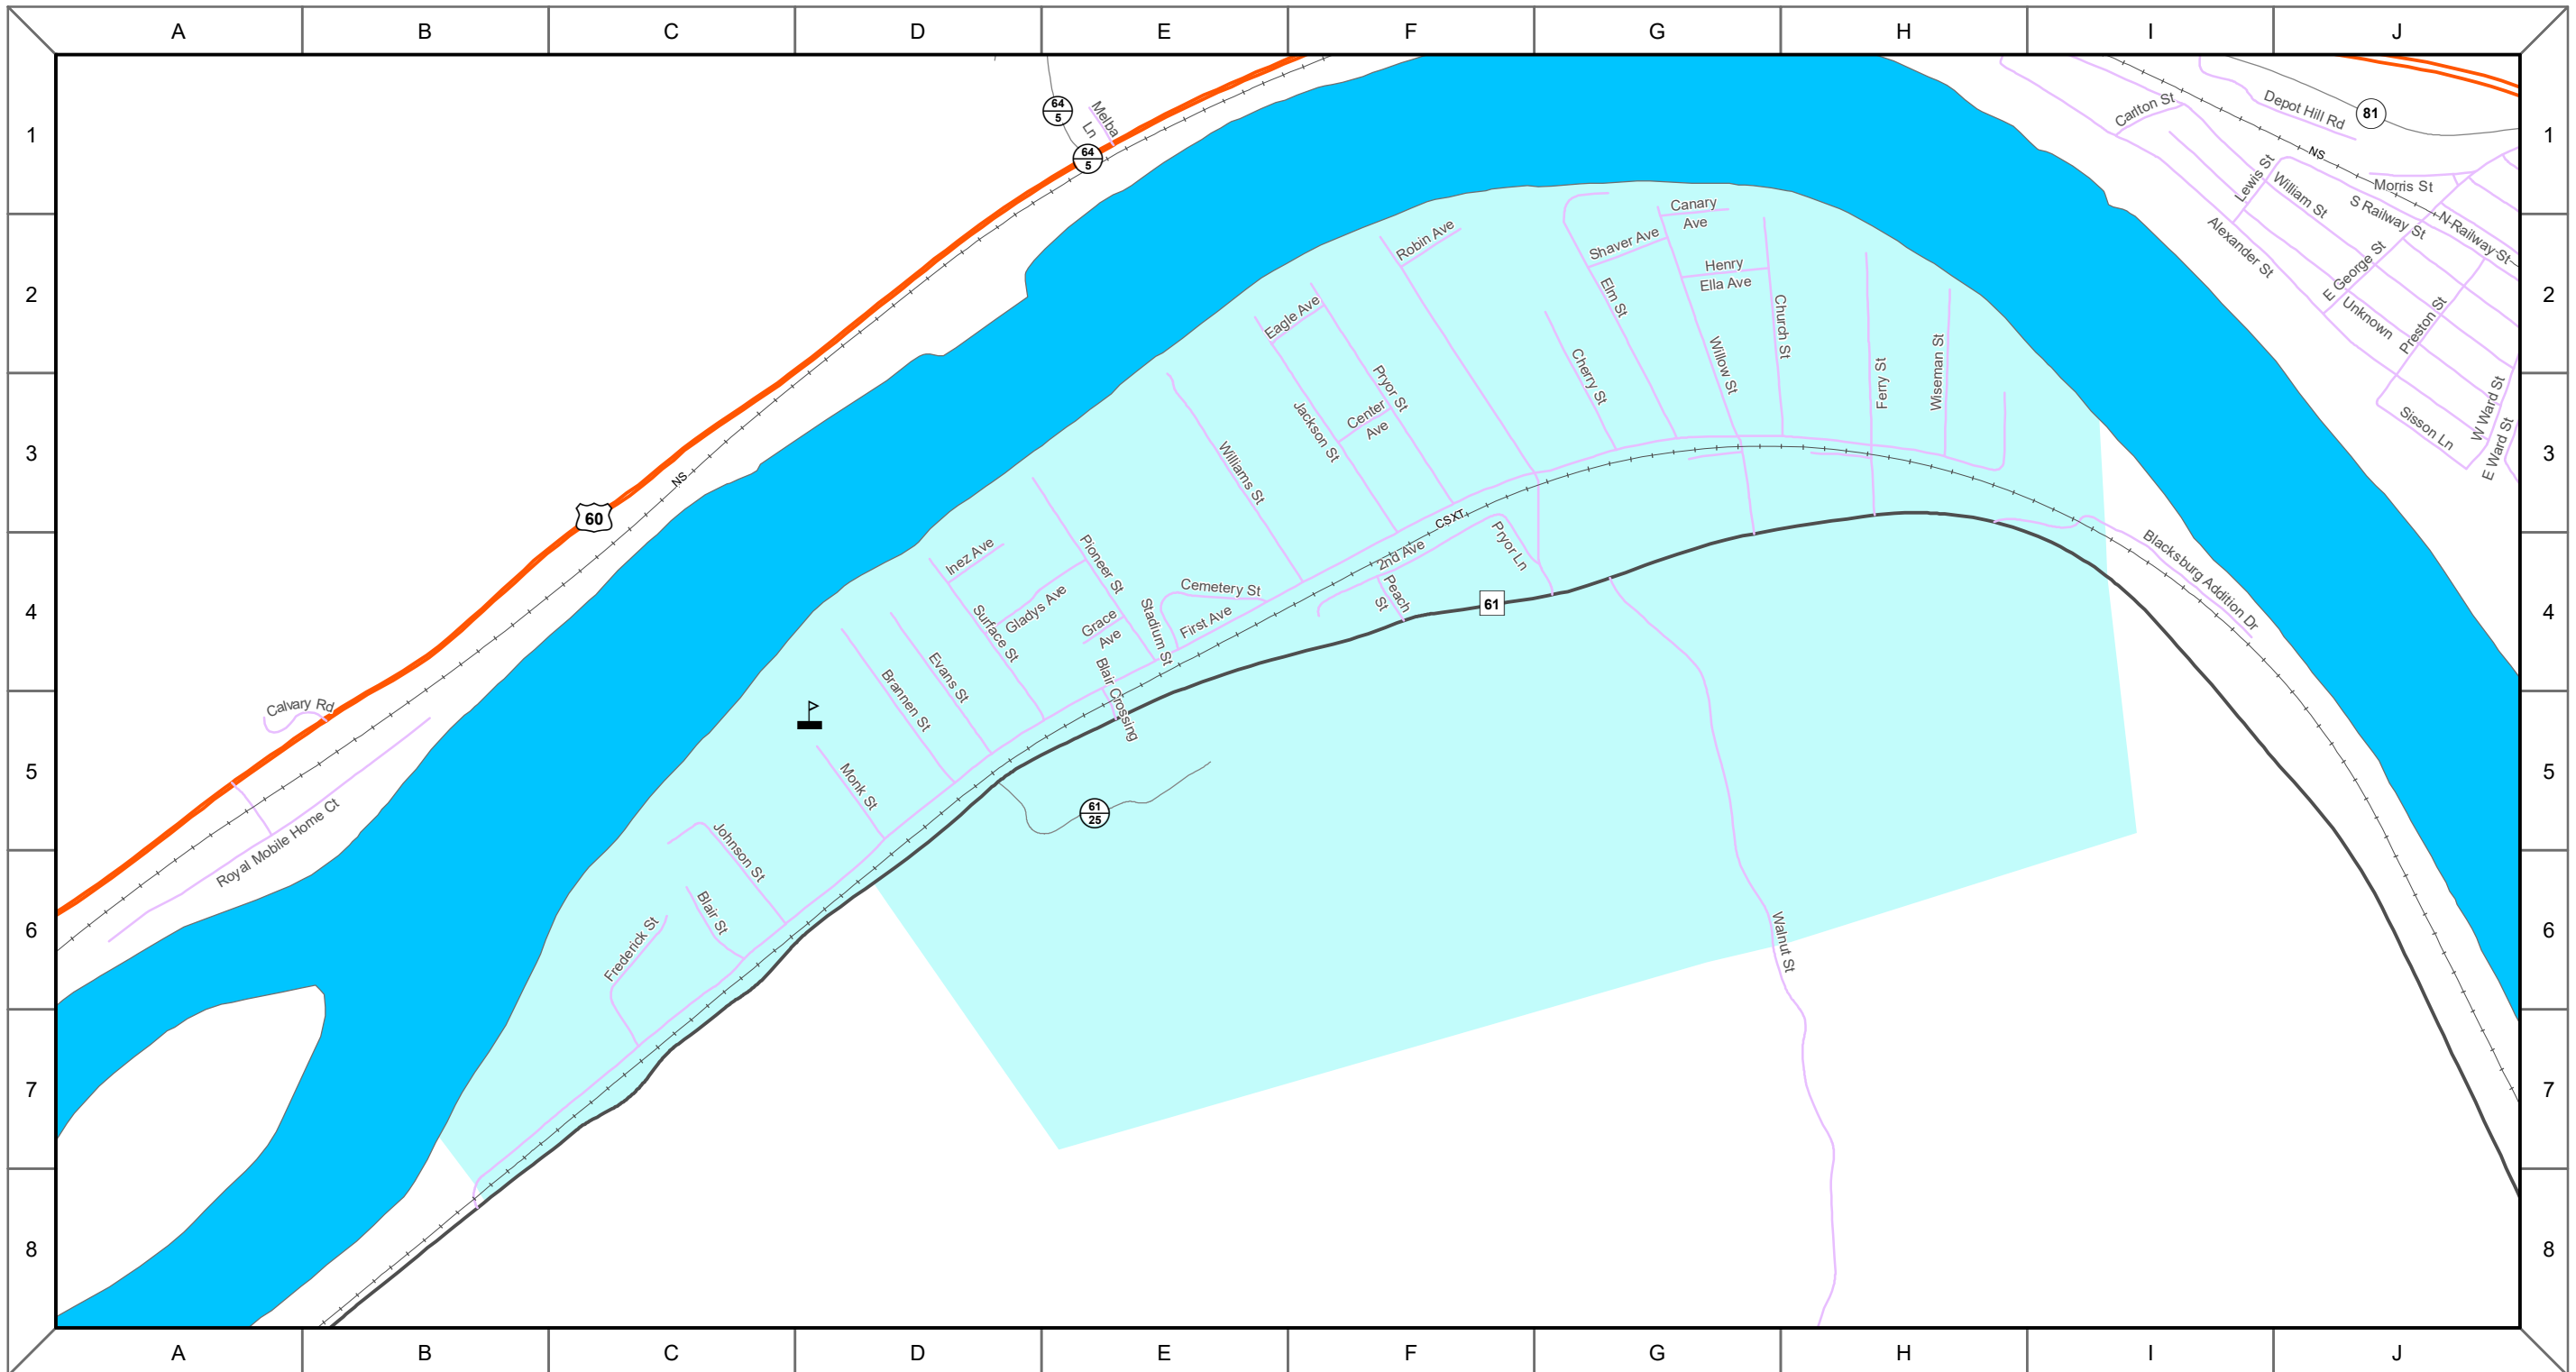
A B C D E F G H I J

1 2 3 4 5 6 7 8

Melba Ln
$\frac{64}{5}$
$\frac{64}{5}$
60
NS
Calvary Rd
Royal Mobile Home Ct
Depot Hill Rd
81
Carlton St
NS
Morris St
Lewis St
William St
S Railway St
N Railway St
Alexander St
E George St
Unknown
Preston St
Sisson Ln
W Ward St
E Ward St
Canary Ave
Shaver Ave
Henry
Ella Ave
Robin Ave
Elm St
Church St
Willow St
Ferry St
Wiseman St
Cherry St
Eagle Ave
Pryor St
Center Ave
Jackson St
Williams St
CSXT
2nd Ave
Pryor Ln
Peach St
61
Blacksburg Addition Dr
Inez Ave
Pioneer St
Cemetery St
Gladys Ave
Surface St
Grace Ave
Stadium St
First Ave
Blair Crossing
Evans St
Brannen St
Monk St
$\frac{61}{25}$
Johnson St
Blair St
Frederick St
Walnut St

A B C D E F G H I J